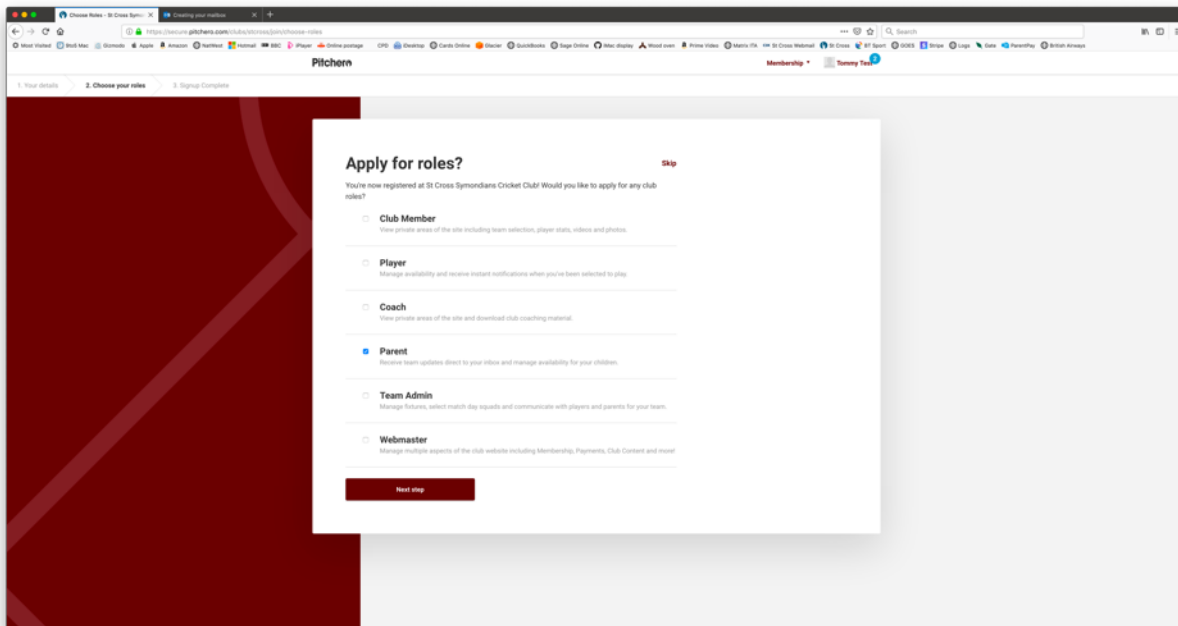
Choose Roles - St Cross Sym... | Creating your mailbox

https://secure.pitchero.com/clubs/stcross/join/choose-roles

Search

Most Visited | BioS Mac | Gizmodo | Apple | Amazon | NatWest | Hotmail | BBC | iPlayer | Online postage | CPD | iDesktop | Cards Online | Glacier | QuickBooks | Sage Online | iMac display | Wood oven | Prime Video | Matrix ITA | St Cross Webmail | St Cross | BT Sport | GOES | Stripe | Logs | Gate | ParentPay | British Airways

Pitchero

Membership | Tommy Test

1. Your details | 2. Choose your roles | 3. Signup Complete

Apply for roles?

Skip

You're now registered at St Cross Symondians Cricket Club! Would you like to apply for any club roles?

Club Member
View private areas of the site including team selection, player stats, videos and photos.

Player
Manage availability and receive instant notifications when you've been selected to play.

Coach
View private areas of the site and download club coaching material.

Parent
Receive team updates direct to your inbox and manage availability for your children.

Team Admin
Manage fixtures, select match day squads and communicate with players and parents for your team.

Webmaster
Manage multiple aspects of the club website including Membership, Payments, Club Content and more!

Next step